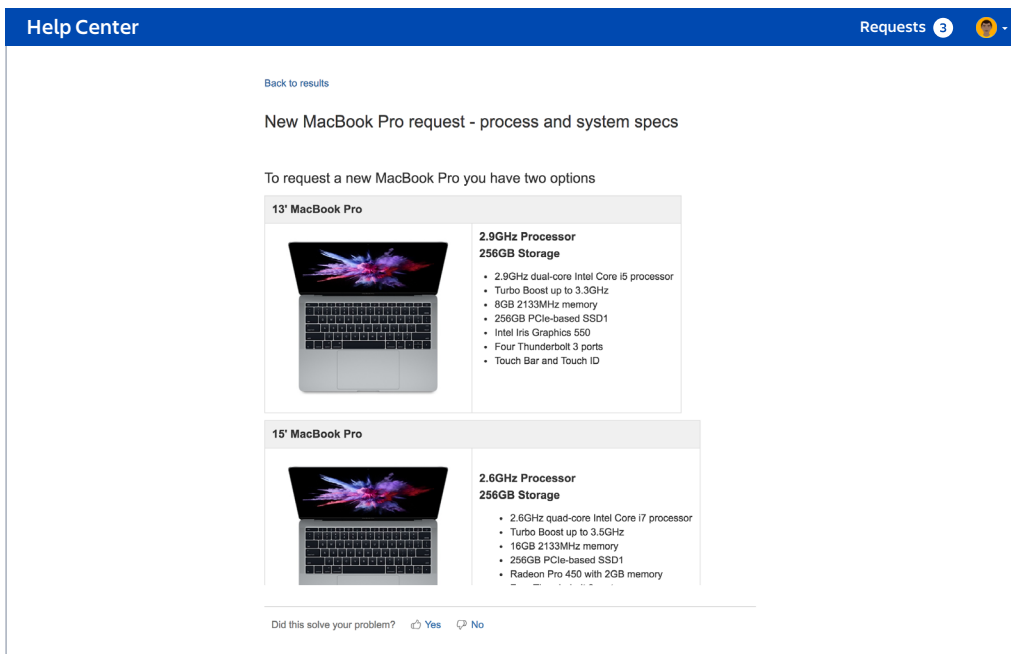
Help Center

Requests 3

Back to results

New MacBook Pro request - process and system specs

To request a new MacBook Pro you have two options

| 13' MacBook Pro | |
|---|---|
| | **2.9GHz Processor** **256GB Storage** • 2.9GHz dual-core Intel Core i5 processor • Turbo Boost up to 3.3GHz • 8GB 2133MHz memory • 256GB PCIe-based SSD1 • Intel Iris Graphics 550 • Four Thunderbolt 3 ports • Touch Bar and Touch ID |

| 15' MacBook Pro | |
|---|---|
| | **2.6GHz Processor** **256GB Storage** • 2.6GHz quad-core Intel Core i7 processor • Turbo Boost up to 3.5GHz • 16GB 2133MHz memory • 256GB PCIe-based SSD1 • Radeon Pro 450 with 2GB memory • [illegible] |

Did this solve your problem? Yes No